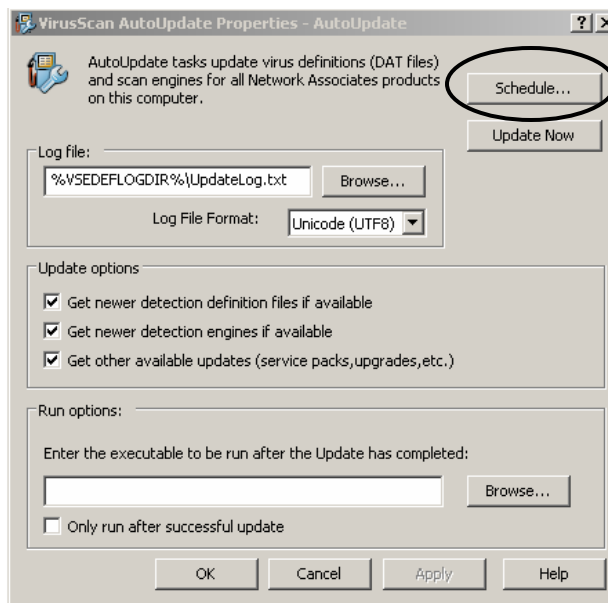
VirusScan AutoUpdate Properties - AutoUpdate

? X

AutoUpdate tasks update virus definitions (DAT files) and scan engines for all Network Associates products on this computer.

Schedule...

Update Now

Log file:

%VSEDEFLOGDIR%\UpdateLog.txt

Browse...

Log File Format:

Unicode (UTF8)

Update options

Get newer detection definition files if available

Get newer detection engines if available

Get other available updates (service packs,upgrades,etc.)

Run options:

Enter the executable to be run after the Update has completed:

Browse...

Only run after successful update

OK

Cancel

Apply

Help